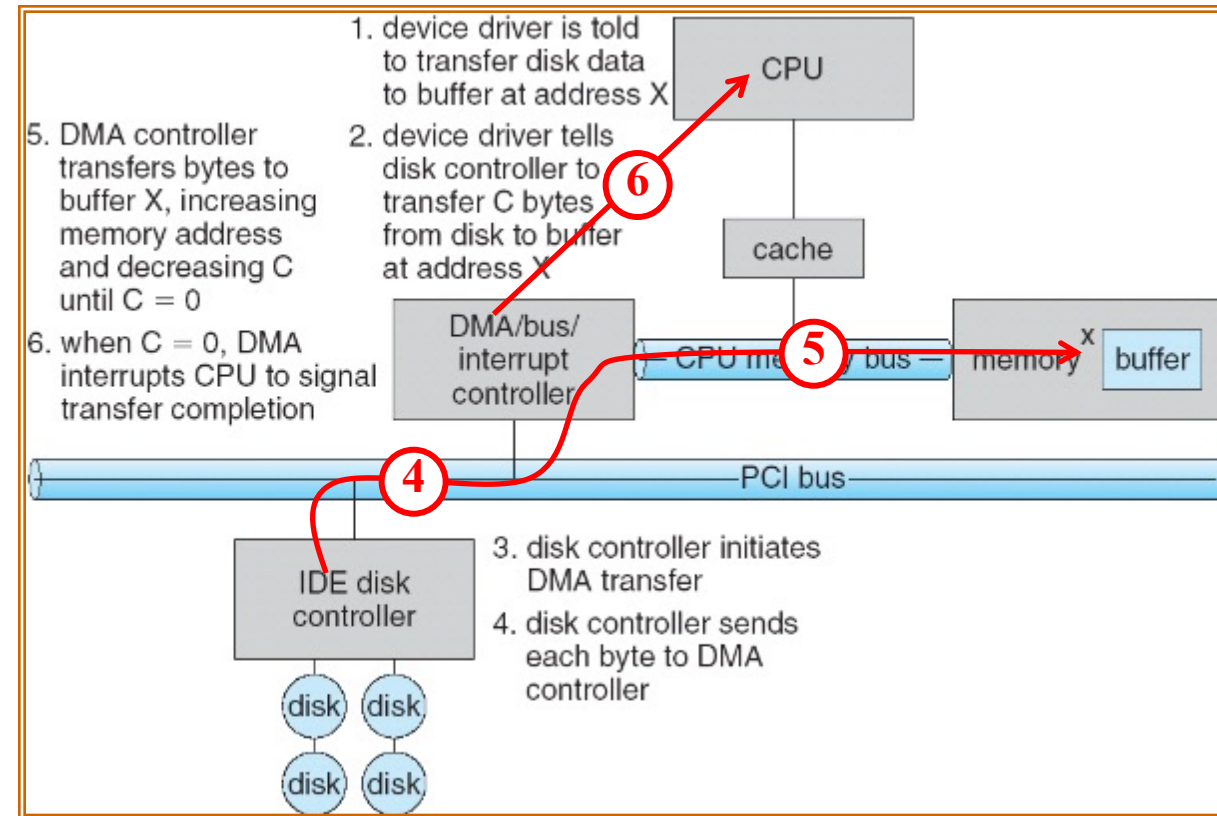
1. device driver is told to transfer disk data to buffer at address X

CPU

5. DMA controller transfers bytes to buffer X, increasing memory address and decreasing C until C = 0

2. device driver tells disk controller to transfer C bytes from disk to buffer at address X

6

cache

6. when C = 0, DMA interrupts CPU to signal transfer completion

DMA/bus/ interrupt controller

CPU me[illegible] bus

5

memory

x

buffer

4

PCI bus

IDE disk controller

3. disk controller initiates DMA transfer

4. disk controller sends each byte to DMA controller

disk

disk

disk

disk